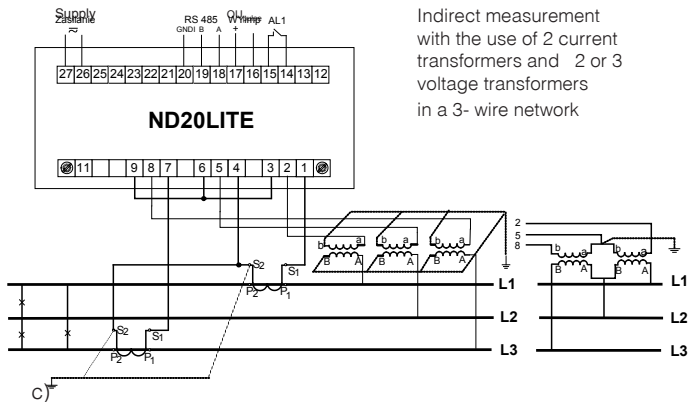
Supply
Zasilanie
≈

RS 485
GND B A

OUT
WYimp
+

AL1

27 26 25 24 23 22 21 20 19 18 17 16 15 14 13 12

ND20LITE

11 9 8 7 6 5 4 3 2 1

Indirect measurement with the use of 2 current transformers and 2 or 3 voltage transformers in a 3- wire network

S2
S1
P2
P1

S2
S1
P2
P1

b a
B A

b a
B A

b a
B A

2
5
8

b a
B A

b a
B A

L1
L2
L3

L1
L2
L3

c)